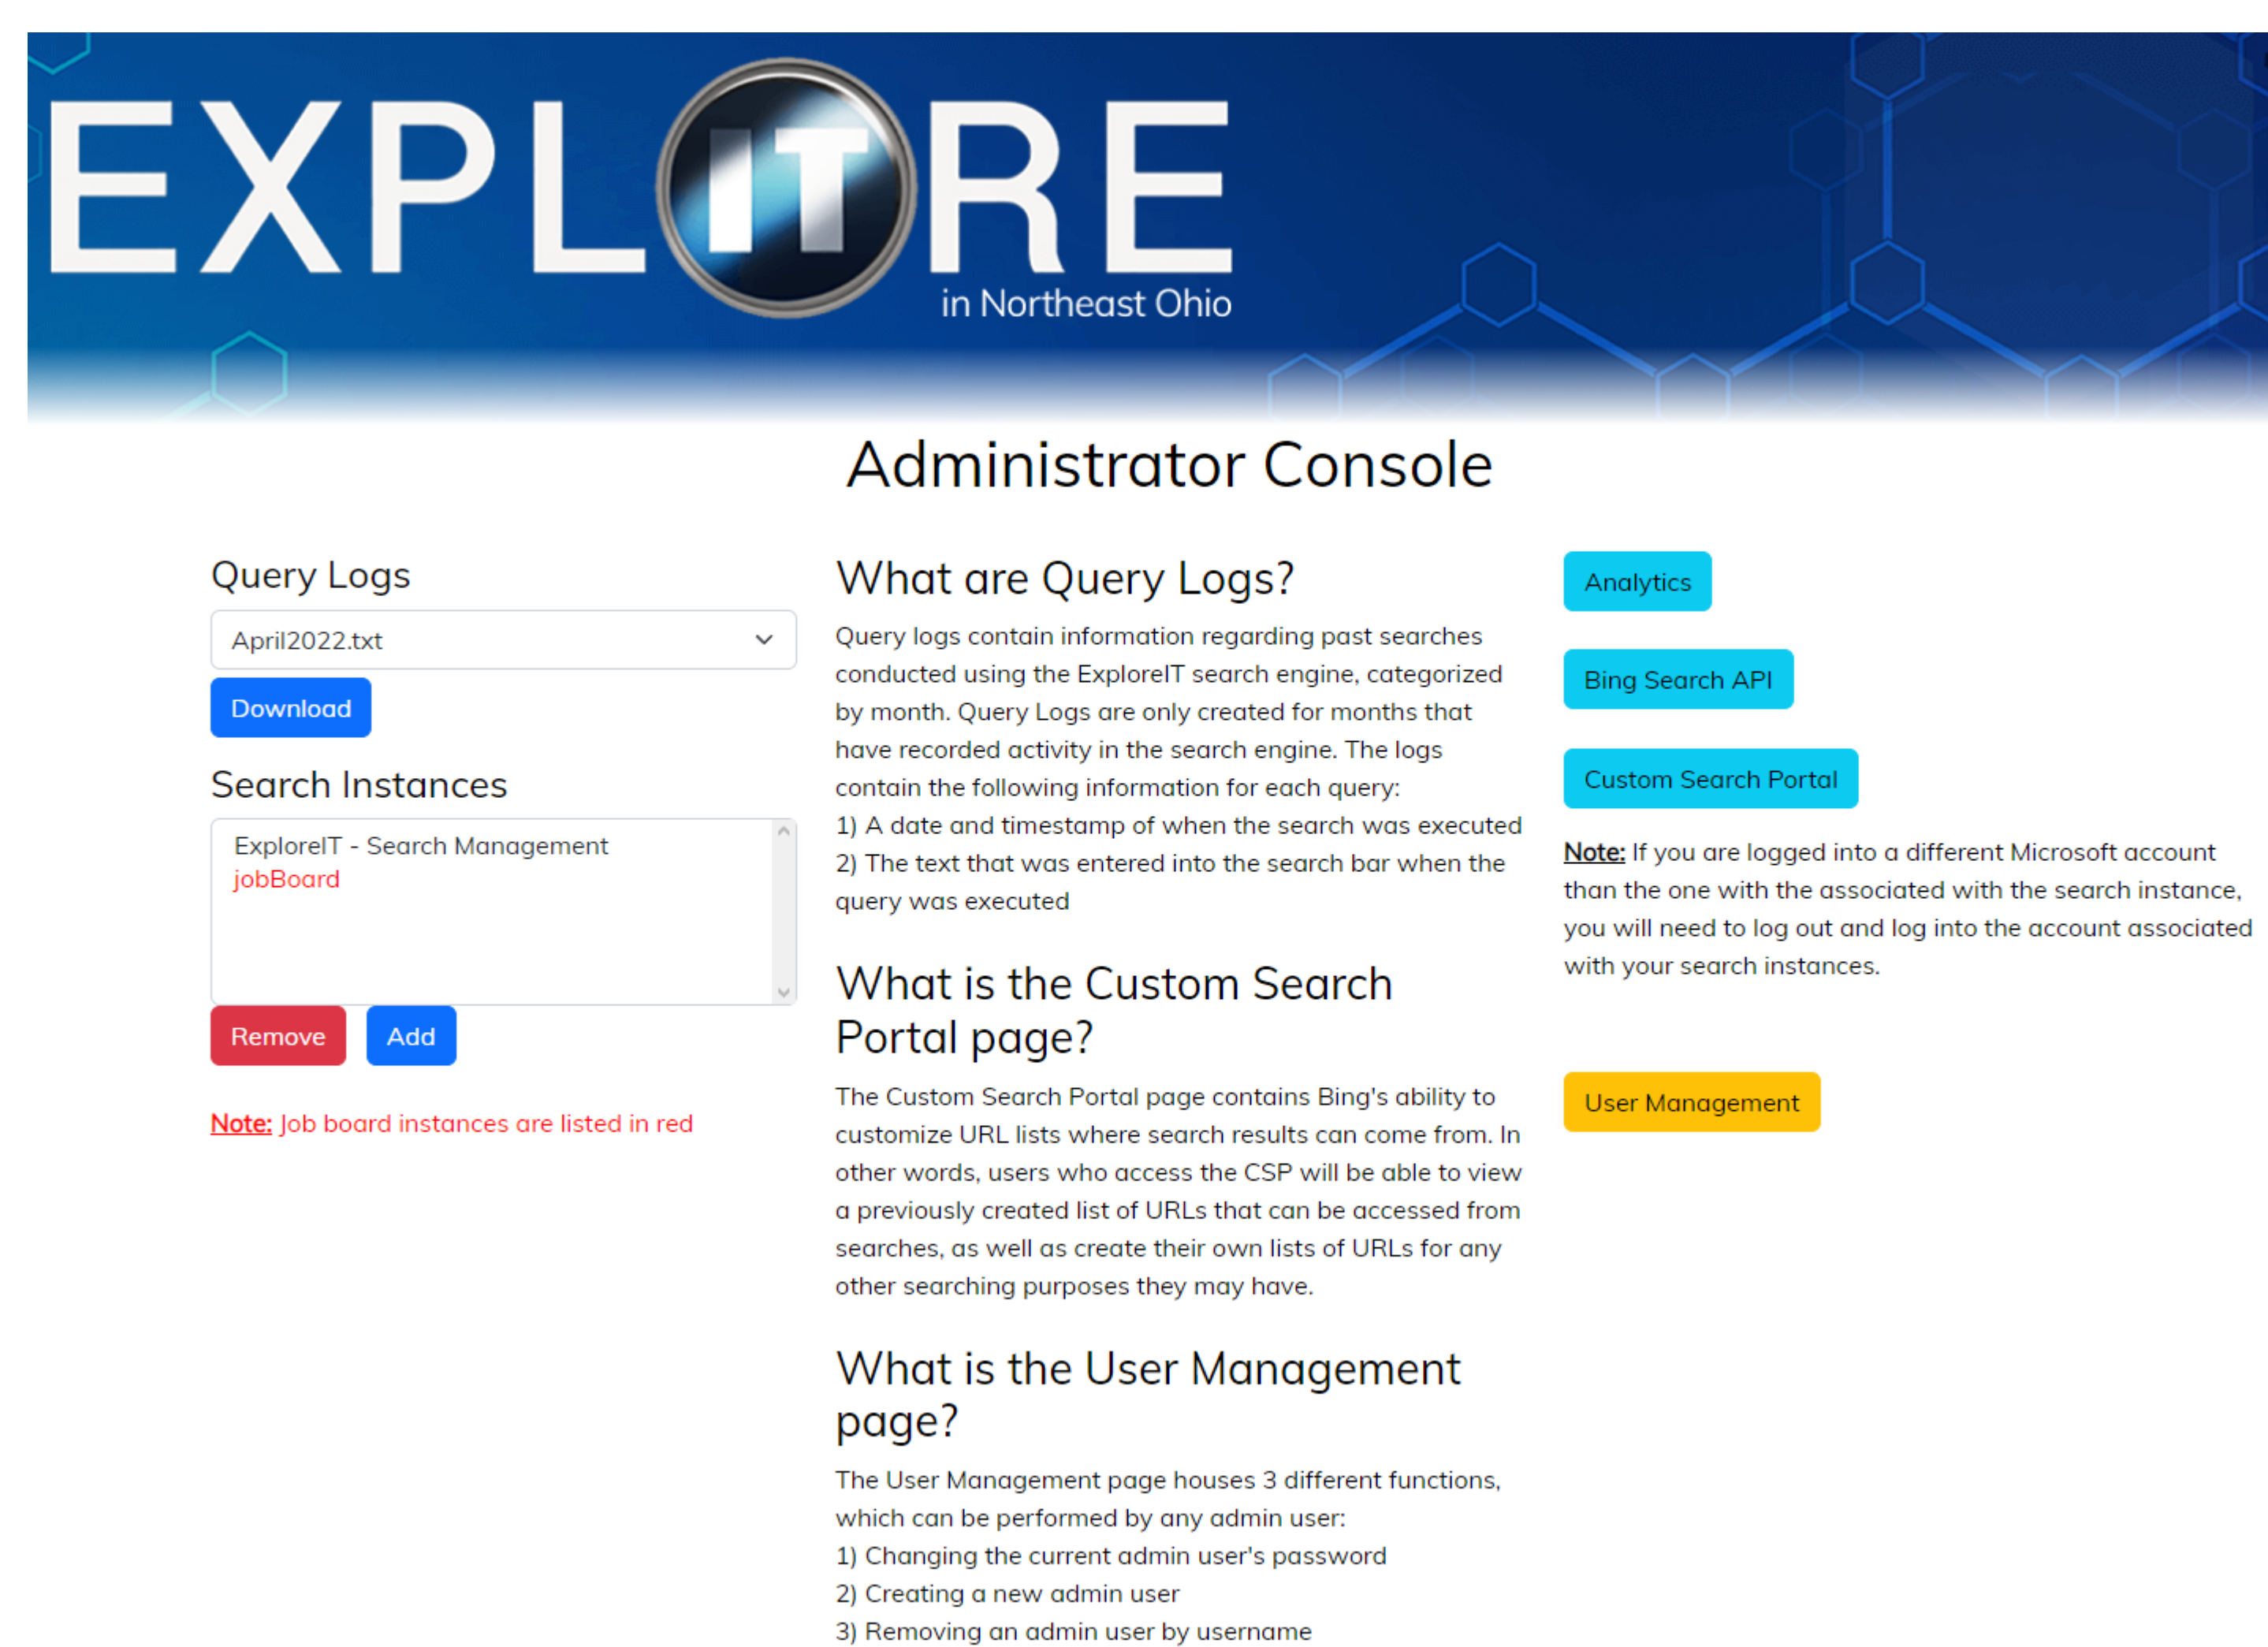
EXPLORE
IT
in Northeast Ohio

Administrator Console

Query Logs

April2022.txt

Download

Search Instances

ExploreIT - Search Management
jobBoard

Remove Add

Note: Job board instances are listed in red

What are Query Logs?

Query logs contain information regarding past searches conducted using the ExploreIT search engine, categorized by month. Query Logs are only created for months that have recorded activity in the search engine. The logs contain the following information for each query:
1) A date and timestamp of when the search was executed
2) The text that was entered into the search bar when the query was executed

What is the Custom Search Portal page?

The Custom Search Portal page contains Bing's ability to customize URL lists where search results can come from. In other words, users who access the CSP will be able to view a previously created list of URLs that can be accessed from searches, as well as create their own lists of URLs for any other searching purposes they may have.

What is the User Management page?

The User Management page houses 3 different functions, which can be performed by any admin user:
1) Changing the current admin user's password
2) Creating a new admin user
3) Removing an admin user by username

Analytics

Bing Search API

Custom Search Portal

Note: If you are logged into a different Microsoft account than the one with the associated with the search instance, you will need to log out and log into the account associated with your search instances.

User Management